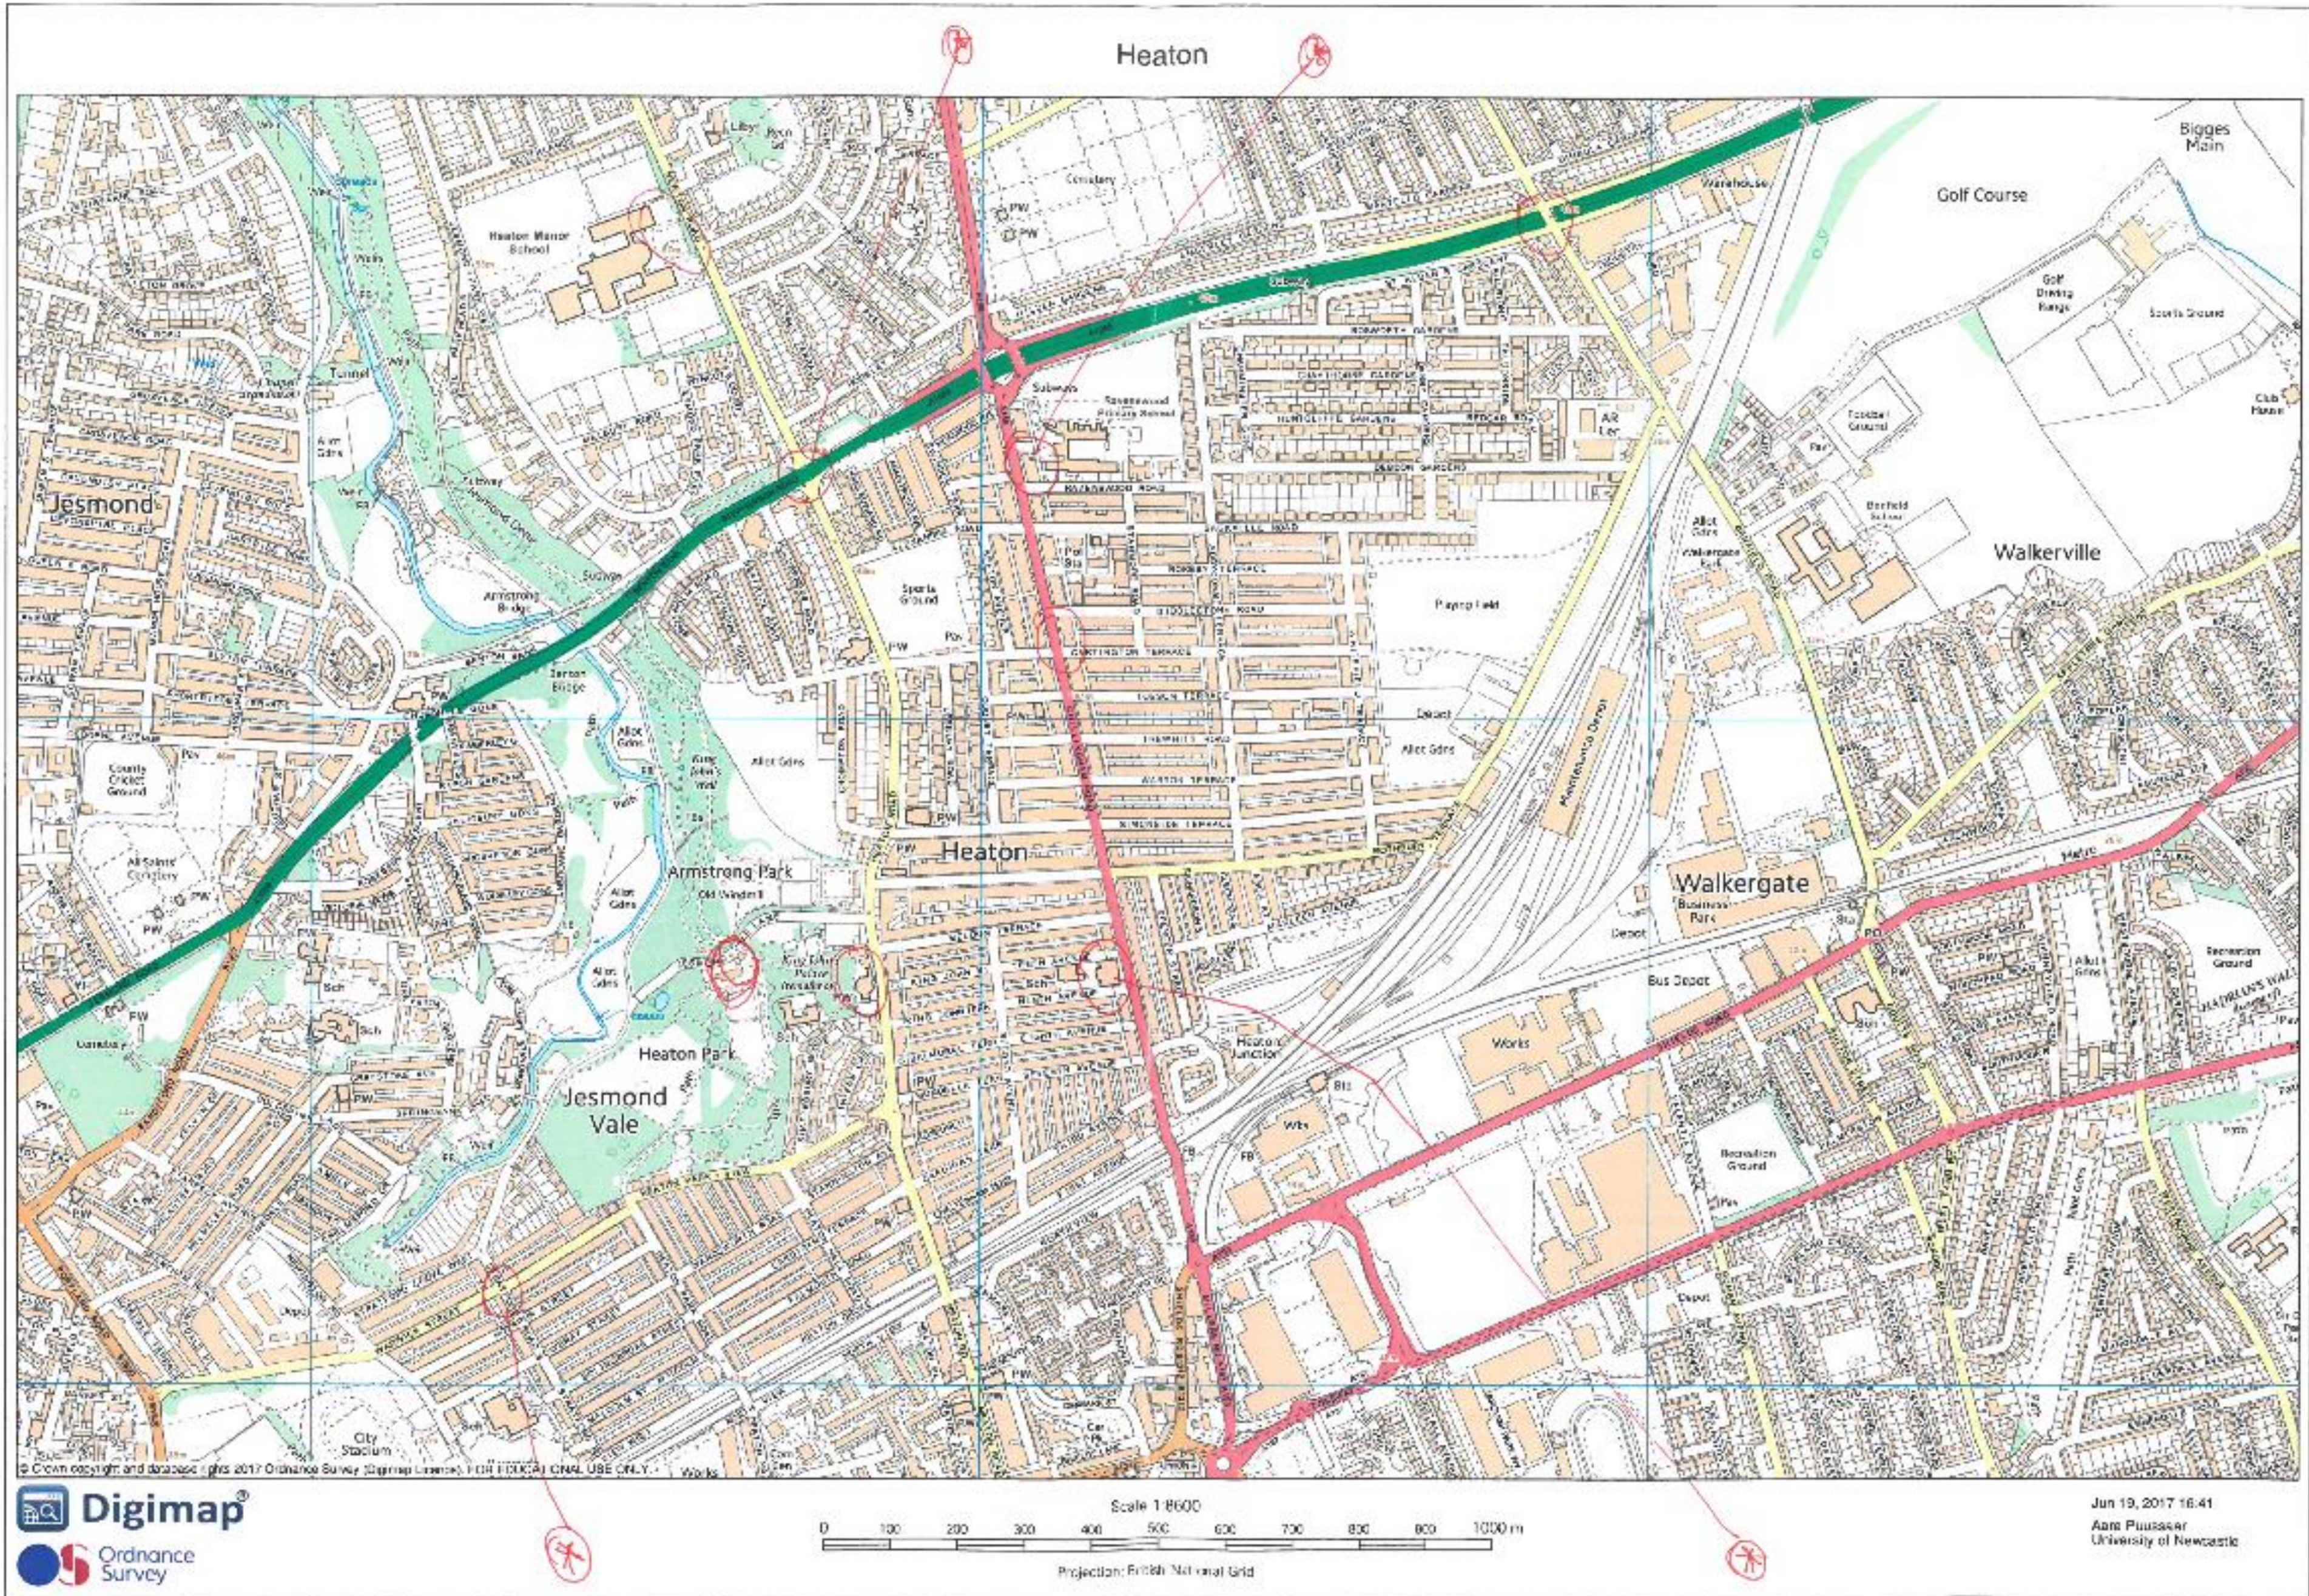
Heaton

Bigges Main

Golf Course

Heaton Manor School

Cemetery

PW

Warehouse

Golf Driving Range

Sports Ground

Club House

Football Ground

Jesmond

Armstrong Bridge

Sports Ground

Playing Field

Benfield School

Walkerville

Allot Gdns

Walkergate

County Cricket Ground

All Saints' Cemetery

Heaton

Armstrong Park

Old Windmill

Walkergate Business Park

Depot

Bus Depot

Recreation Ground

Heaton Park

Jesmond Vale

Heaton Junction

Works

Recreation Ground

City Stadium

Depot

© Crown copyright and database rights 2017 Ordnance Survey (Digimap Licence). FOR EDUCATIONAL USE ONLY.

Digimap®

Ordnance Survey

Scale 1:8600

0 100 200 300 400 500 600 700 800 900 1000 m

Projection: British National Grid

Jun 19, 2017 16:41
Aare Puussaar
University of Newcastle